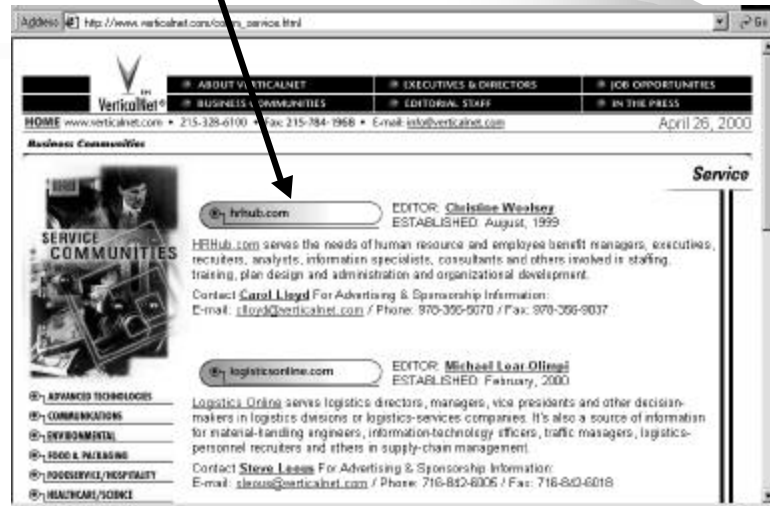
Address http://www.verticalnet.com/co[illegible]_service.html

VerticalNet

ABOUT VERTICALNET
EXECUTIVES & DIRECTORS
JOB OPPORTUNITIES
BUSINESS COMMUNITIES
EDITORIAL STAFF
IN THE PRESS

HOME www.verticalnet.com • 215-328-6100 • Fax: 215-784-1968 • E-mail: info@verticalnet.com

April 26, 2000

Business Communities

Service

SERVICE COMMUNITIES

hrhub.com

EDITOR: Christine Woolsey
ESTABLISHED: August, 1999

HRHub.com serves the needs of human resource and employee benefit managers, executives, recruiters, analysts, information specialists, consultants and others involved in staffing, training, plan design and administration and organizational development.

Contact Carol Lloyd For Advertising & Sponsorship Information:
E-mail: clloyd@verticalnet.com / Phone: 970-356-5070 / Fax: 970-356-9037

logisticsonline.com

EDITOR: Michael Lear Olimpi
ESTABLISHED: February, 2000

Logistics Online serves logistics directors, managers, vice presidents and other decision-makers in logistics divisions or logistics-services companies. It's also a source of information for material-handling engineers, information-technology officers, traffic managers, logistics-personnel recruiters and others in supply-chain management.

Contact Steve Leeus For Advertising & Sponsorship Information:
E-mail: sleeus@verticalnet.com / Phone: 716-842-6006 / Fax: 716-842-6018

ADVANCED TECHNOLOGIES
COMMUNICATIONS
ENVIRONMENTAL
FOOD & PACKAGING
FOODSERVICE/HOSPITALITY
HEALTHCARE/SCIENCE